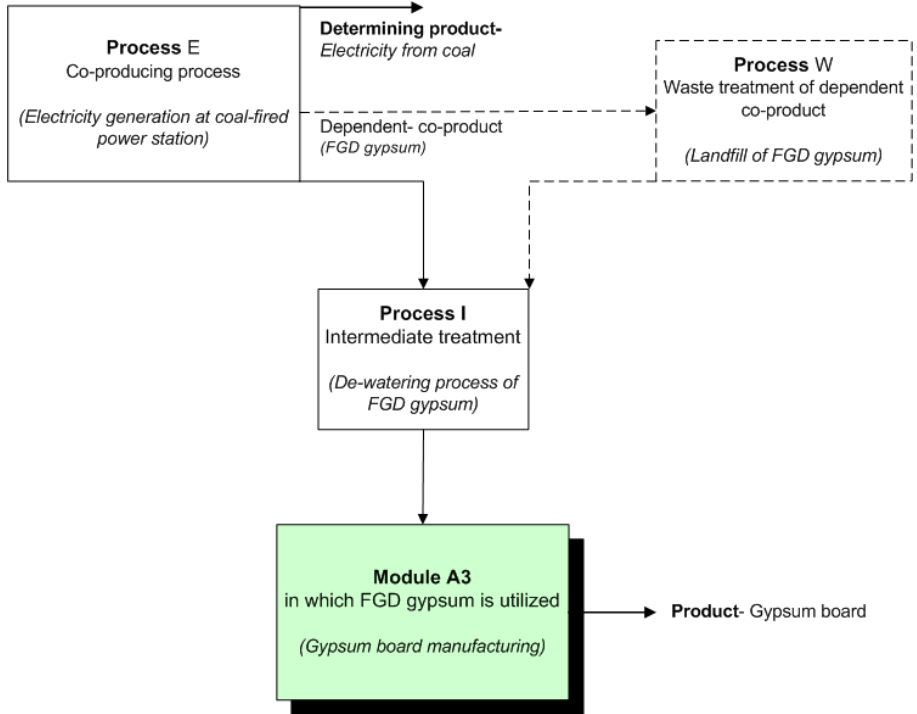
Process E
Co-producing process

(Electricity generation at coal-fired power station)

Determining product-
Electricity from coal

Dependent- co-product
(FGD gypsum)

Process W
Waste treatment of dependent co-product

(Landfill of FGD gypsum)

Process I
Intermediate treatment

(De-watering process of FGD gypsum)

Module A3
in which FGD gypsum is utilized

(Gypsum board manufacturing)

Product- Gypsum board